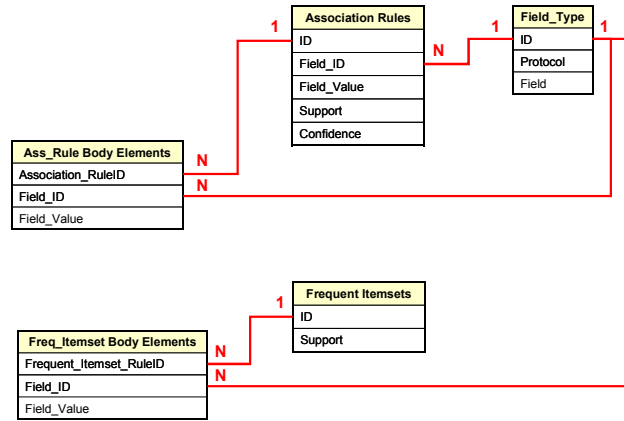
Association Rules

ID

Field_ID

Field_Value

Support

Confidence

Field_Type

ID

Protocol

Field

Ass_Rule Body Elements

Association_RuleID

Field_ID

Field_Value

1

N

1

1

N

N

Frequent Itemsets

ID

Support

Freq_Itemset Body Elements

Frequent_Itemset_RuleID

Field_ID

Field_Value

1

N

N